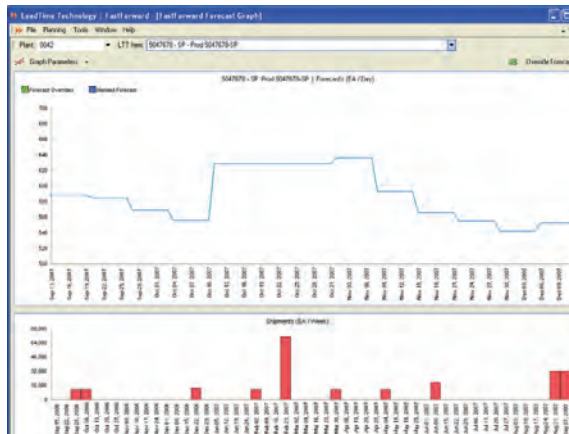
LeadTime Technology | FastForward - [FastForward Forecast Graph]

File Planning Tools Window Help

Plant: 5042 LTT Item: 5047670 - SP - Prod 5047670-SP

Graph Parameters Override Forecast

5047670 - SP - Prod 5047670-SP | Forecasts (EA / Day)

Forecast Overrides Revised Forecast

700
680
660
640
620
600
580
560
540
520
500

Shipments (EA / Week)

60,000
50,000
40,000
30,000
20,000
10,000
0

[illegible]